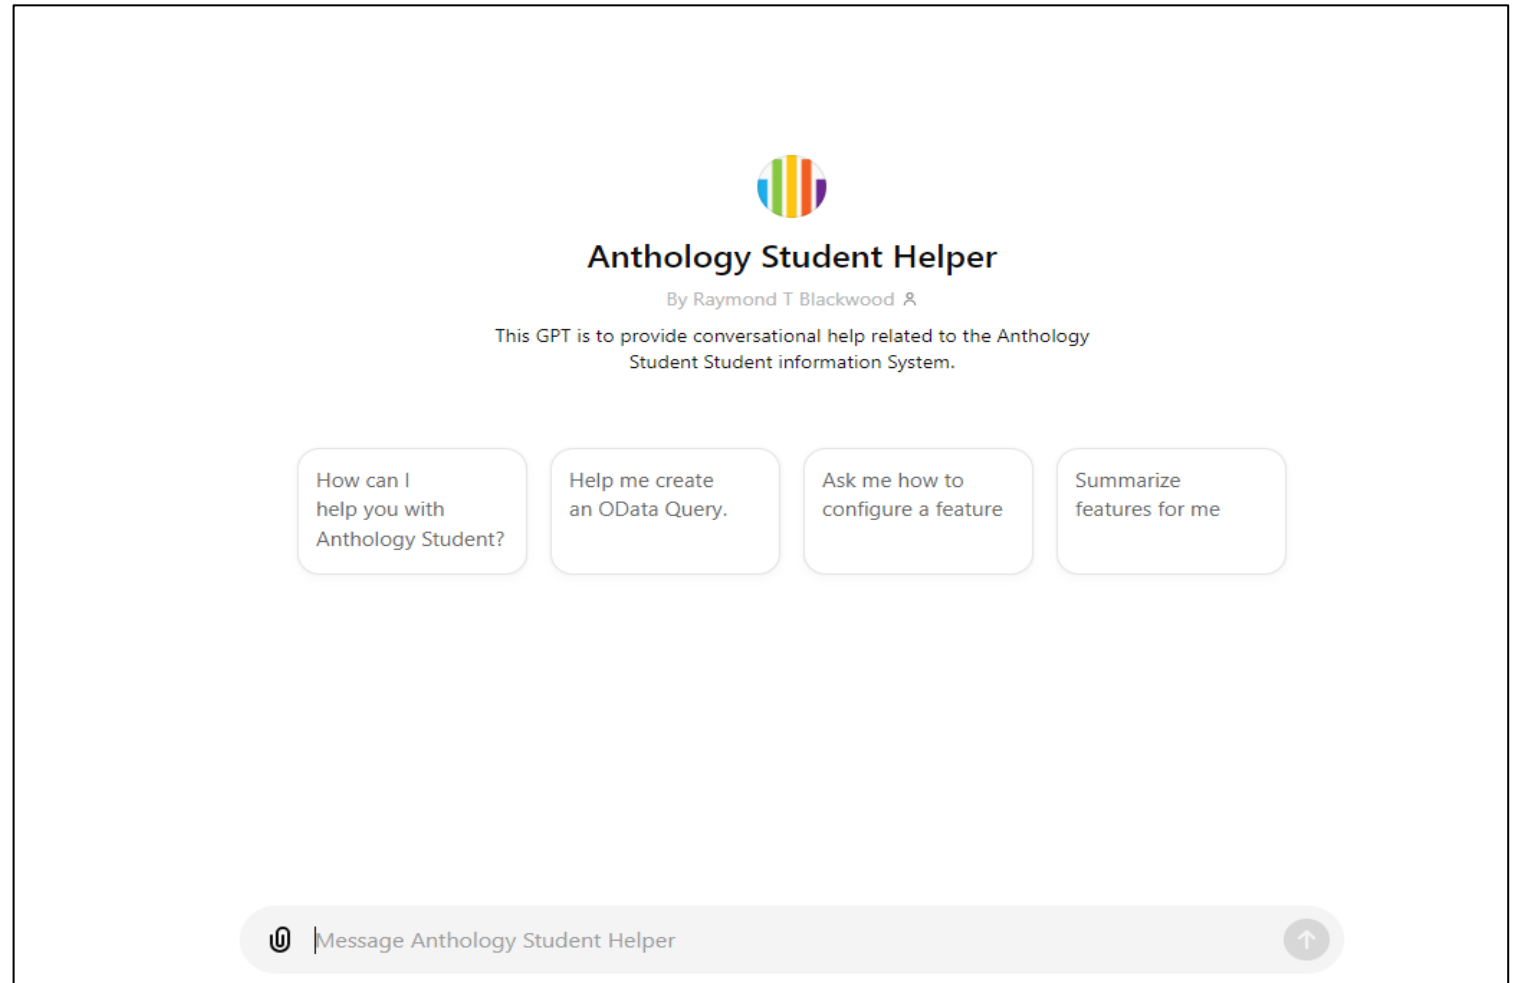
Anthology Student Helper

By Raymond T Blackwood

This GPT is to provide conversational help related to the Anthology Student Student information System.

How can I help you with Anthology Student?

Help me create an OData Query.

Ask me how to configure a feature

Summarize features for me

Message Anthology Student Helper